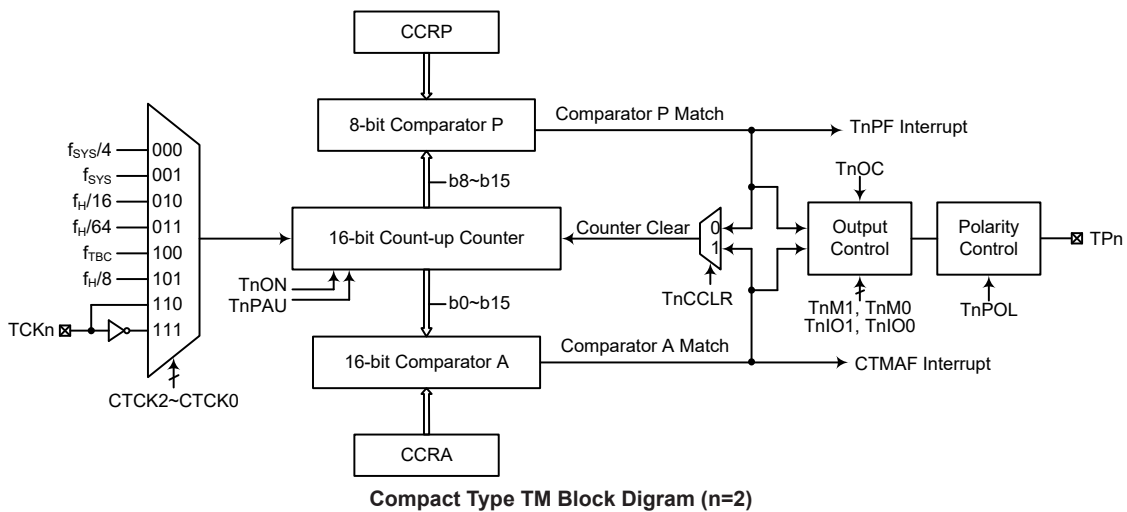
CCRP

8-bit Comparator P

Comparator P Match

TnPF Interrupt

$f_{SYS}/4$ 000
$f_{SYS}$ 001
$f_{H}/16$ 010
$f_{H}/64$ 011
$f_{TBC}$ 100
$f_{H}/8$ 101
110
111

TCKn

CTCK2~CTCK0

b8~b15

16-bit Count-up Counter

Counter Clear

0
1

TnCCLR

TnOC

Output Control

Polarity Control

TPn

TnON
TnPAU

b0~b15

TnM1, TnM0
TnIO1, TnIO0

TnPOL

16-bit Comparator A

Comparator A Match

CTMAF Interrupt

CCRA

Compact Type TM Block Digram (n=2)